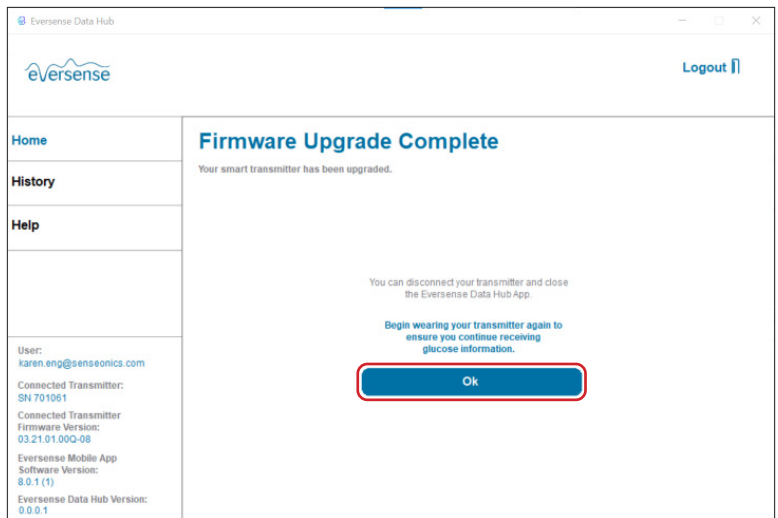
Eversense Data Hub

eversense

Logout

Home

History

Help

User:
karen.eng@senseonics.com

Connected Transmitter:
SN 701061

Connected Transmitter Firmware Version:
03.21.01.00Q-08

Eversense Mobile App Software Version:
8.0.1 (1)

Eversense Data Hub Version:
0.0.0.1

Firmware Upgrade Complete

Your smart transmitter has been upgraded.

You can disconnect your transmitter and close the Eversense Data Hub App.

Begin wearing your transmitter again to ensure you continue receiving glucose information.

Ok